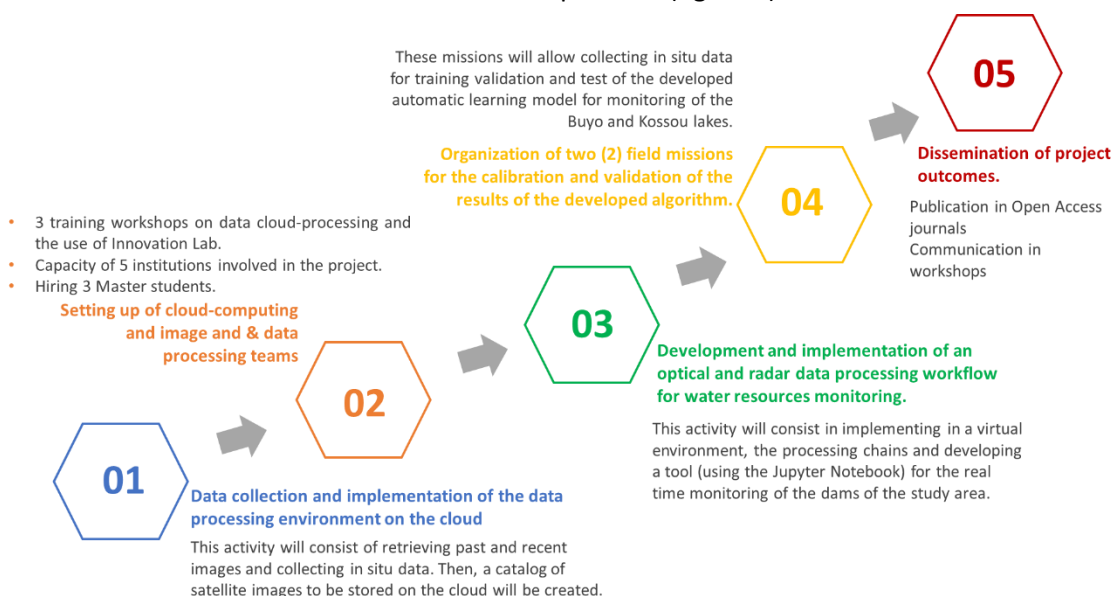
01

Data collection and implementation of the data processing environment on the cloud

This activity will consist of retrieving past and recent images and collecting in situ data. Then, a catalog of satellite images to be stored on the cloud will be created.

02

Setting up of cloud-computing and image and & data processing teams

- 3 training workshops on data cloud-processing and the use of Innovation Lab.
- Capacity of 5 institutions involved in the project.
- Hiring 3 Master students.

03

Development and implementation of an optical and radar data processing workflow for water resources monitoring.

This activity will consist in implementing in a virtual environment, the processing chains and developing a tool (using the Jupyter Notebook) for the real time monitoring of the dams of the study area.

04

Organization of two (2) field missions for the calibration and validation of the results of the developed algorithm.

These missions will allow collecting in situ data for training validation and test of the developed automatic learning model for monitoring of the Buyo and Kossou lakes.

05

Dissemination of project outcomes.

Publication in Open Access journals
Communication in workshops